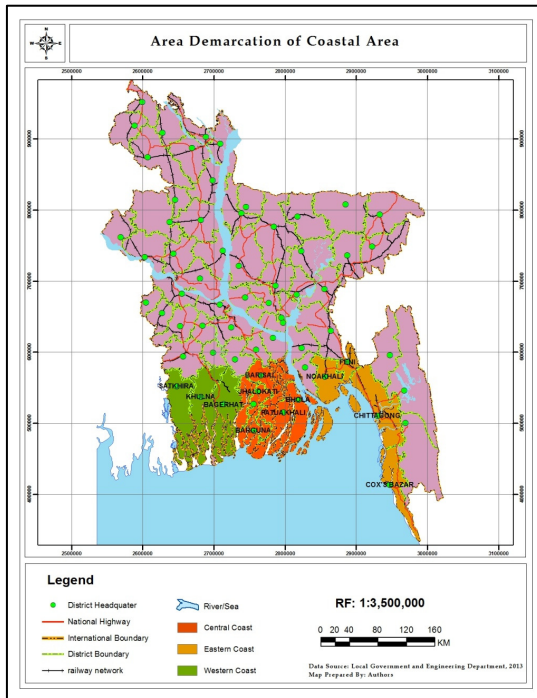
Area Demarcation of Coastal Area

N
W E
S

2500000 2600000 2700000 2800000 2900000 3000000 3100000

900000
800000
700000
600000
500000
400000

900000
800000
700000
600000
500000
400000

SATKHIRA
KHULNA
BAGERHAT
BARISAL
JHALOKATI
BHOLA
PATUAKHALI
BARGUNA
NOAKHALI
FENI
CHITTAGONG
COX'S BAZAR

2500000 2600000 2700000 2800000 2900000 3000000 3100000

Legend

District Headquater
National Highway
International Boundary
District Boundary
railway network

River/Sea
Central Coast
Eastern Coast
Western Coast

RF: 1:3,500,000

0 20 40 80 120 160
KM

Data Source: Local Government and Engineering Department, 2013
Map Prepared By: Authors